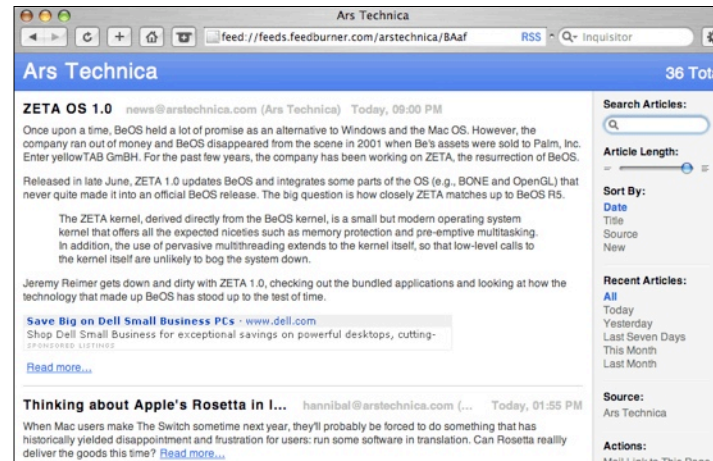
Ars Technica

feed://feeds.feedburner.com/arstechnica/BAaf RSS Q- Inquisitor

Ars Technica 36 Tot

ZETA OS 1.0 news@arstechnica.com (Ars Technica) Today, 09:00 PM

Once upon a time, BeOS held a lot of promise as an alternative to Windows and the Mac OS. However, the company ran out of money and BeOS disappeared from the scene in 2001 when Be's assets were sold to Palm, Inc. Enter yellowTAB GmBH. For the past few years, the company has been working on ZETA, the resurrection of BeOS.

Released in late June, ZETA 1.0 updates BeOS and integrates some parts of the OS (e.g., BONE and OpenGL) that never quite made it into an official BeOS release. The big question is how closely ZETA matches up to BeOS R5.

The ZETA kernel, derived directly from the BeOS kernel, is a small but modern operating system kernel that offers all the expected niceties such as memory protection and pre-emptive multitasking. In addition, the use of pervasive multithreading extends to the kernel itself, so that low-level calls to the kernel itself are unlikely to bog the system down.

Jeremy Reimer gets down and dirty with ZETA 1.0, checking out the bundled applications and looking at how the technology that made up BeOS has stood up to the test of time.

Save Big on Dell Small Business PCs · www.dell.com
Shop Dell Small Business for exceptional savings on powerful desktops, cutting-
SPONSORED LISTINGS

Read more...

Thinking about Apple's Rosetta in I... hannibal@arstechnica.com (... Today, 01:55 PM

When Mac users make The Switch sometime next year, they'll probably be forced to do something that has historically yielded disappointment and frustration for users: run some software in translation. Can Rosetta reallly deliver the goods this time? Read more...

Search Articles:

Article Length:

Sort By:
Date
Title
Source
New

Recent Articles:
All
Today
Yesterday
Last Seven Days
This Month
Last Month

Source:
Ars Technica

Actions:
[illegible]